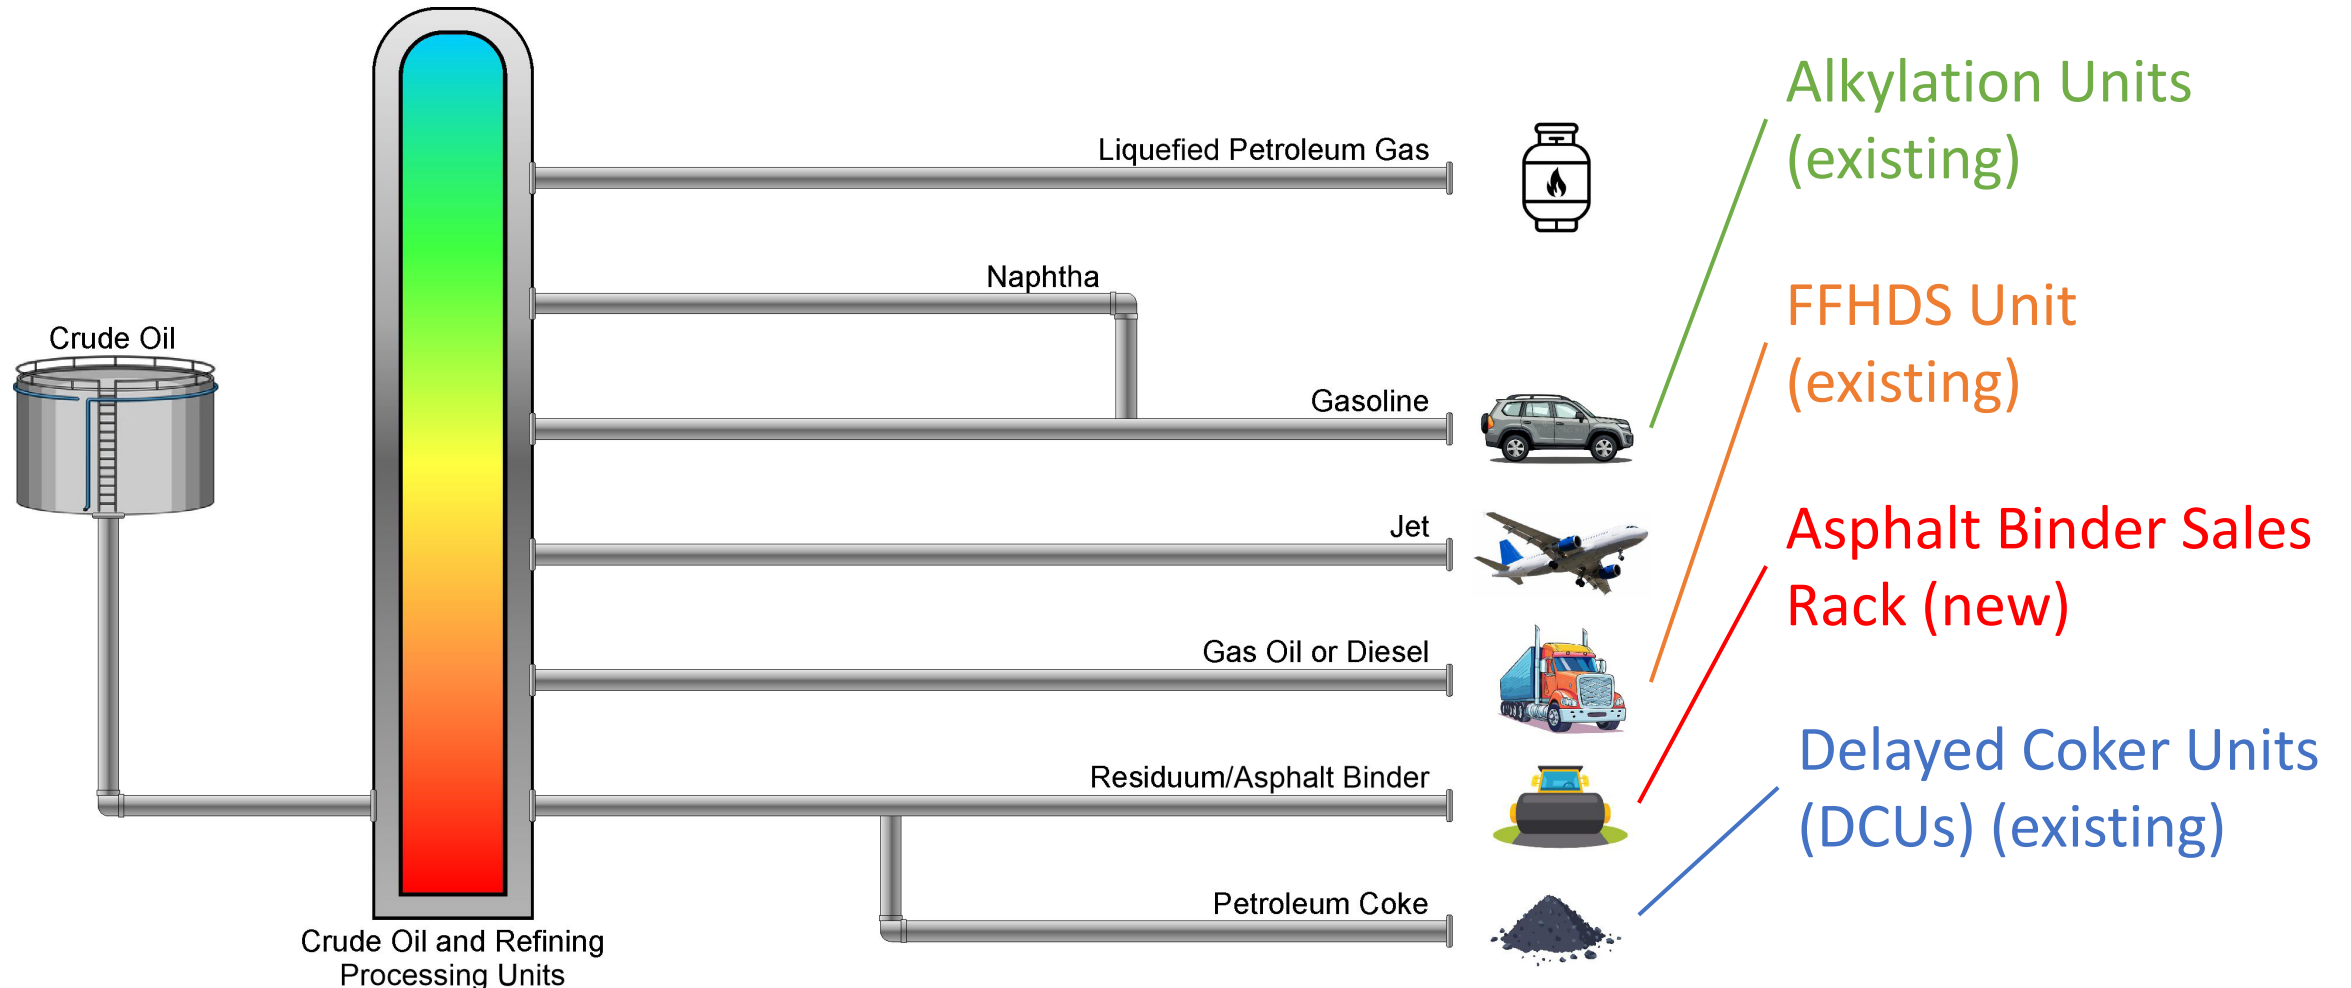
Crude Oil

Liquefied Petroleum Gas

Naphtha

Gasoline

Jet

Gas Oil or Diesel

Residuum/Asphalt Binder

Petroleum Coke

Crude Oil and Refining Processing Units

Alkylation Units (existing)

FFHDS Unit (existing)

Asphalt Binder Sales Rack (new)

Delayed Coker Units (DCUs) (existing)